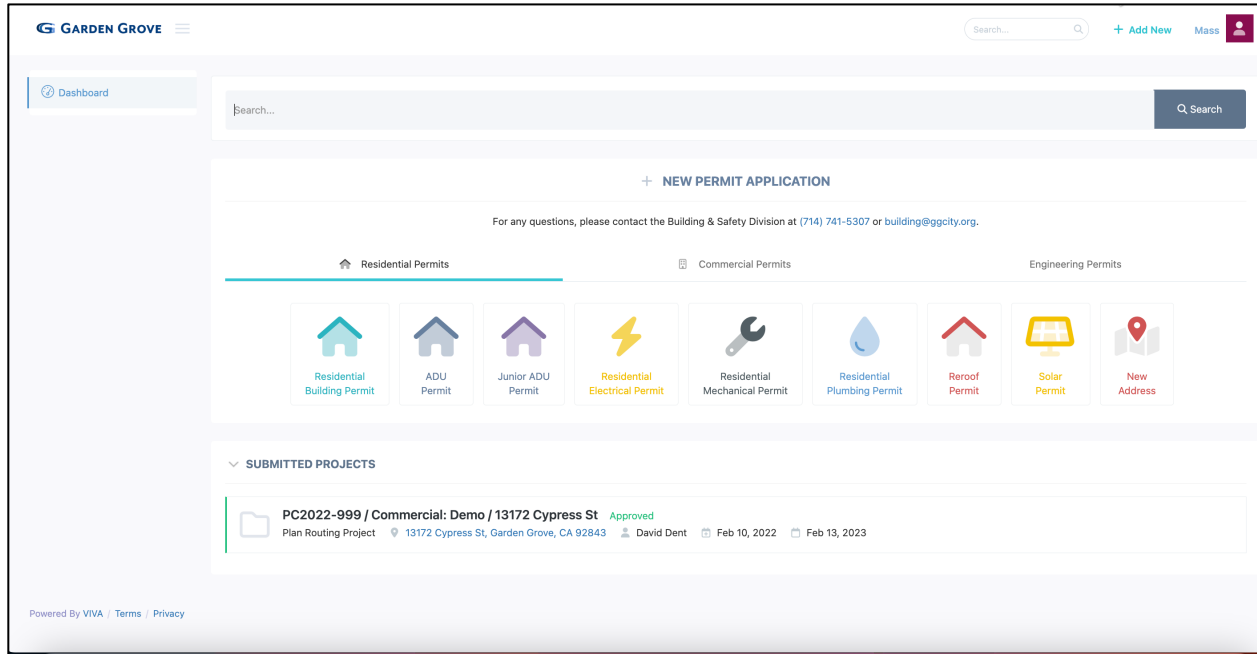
GARDEN GROVE

Search...

+ Add New

Mass

Dashboard

Search...

Search

+ NEW PERMIT APPLICATION

For any questions, please contact the Building & Safety Division at (714) 741-5307 or building@ggcity.org.

Residential Permits

Commercial Permits

Engineering Permits

Residential Building Permit

ADU Permit

Junior ADU Permit

Residential Electrical Permit

Residential Mechanical Permit

Residential Plumbing Permit

Reroof Permit

Solar Permit

New Address

SUBMITTED PROJECTS

PC2022-999 / Commercial: Demo / 13172 Cypress St Approved

Plan Routing Project 13172 Cypress St, Garden Grove, CA 92843 David Dent Feb 10, 2022 Feb 13, 2023

Powered By VIVA / Terms / Privacy